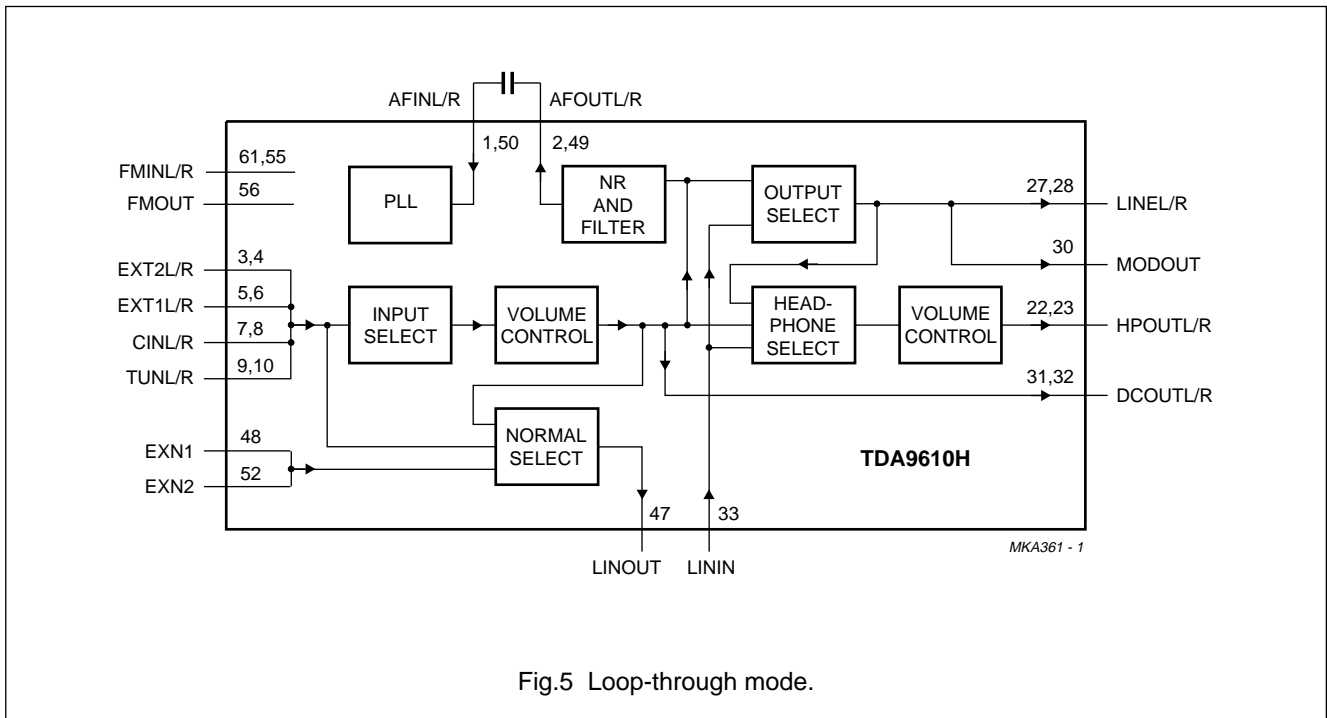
AFINL/R
AFOUTL/R
1,50
2,49
FMINL/R
61,55
FMOUT
56
PLL
NR AND FILTER
OUTPUT SELECT
27,28
LINEL/R
30
MODOUT
EXT2L/R
3,4
EXT1L/R
5,6
CINL/R
7,8
TUNL/R
9,10
INPUT SELECT
VOLUME CONTROL
HEAD-PHONE SELECT
VOLUME CONTROL
22,23
HPOUTL/R
31,32
DCOUTL/R
NORMAL SELECT
TDA9610H
EXN1
48
EXN2
52
47
33
LINOUT
LININ
MKA361 - 1

Fig.5 Loop-through mode.